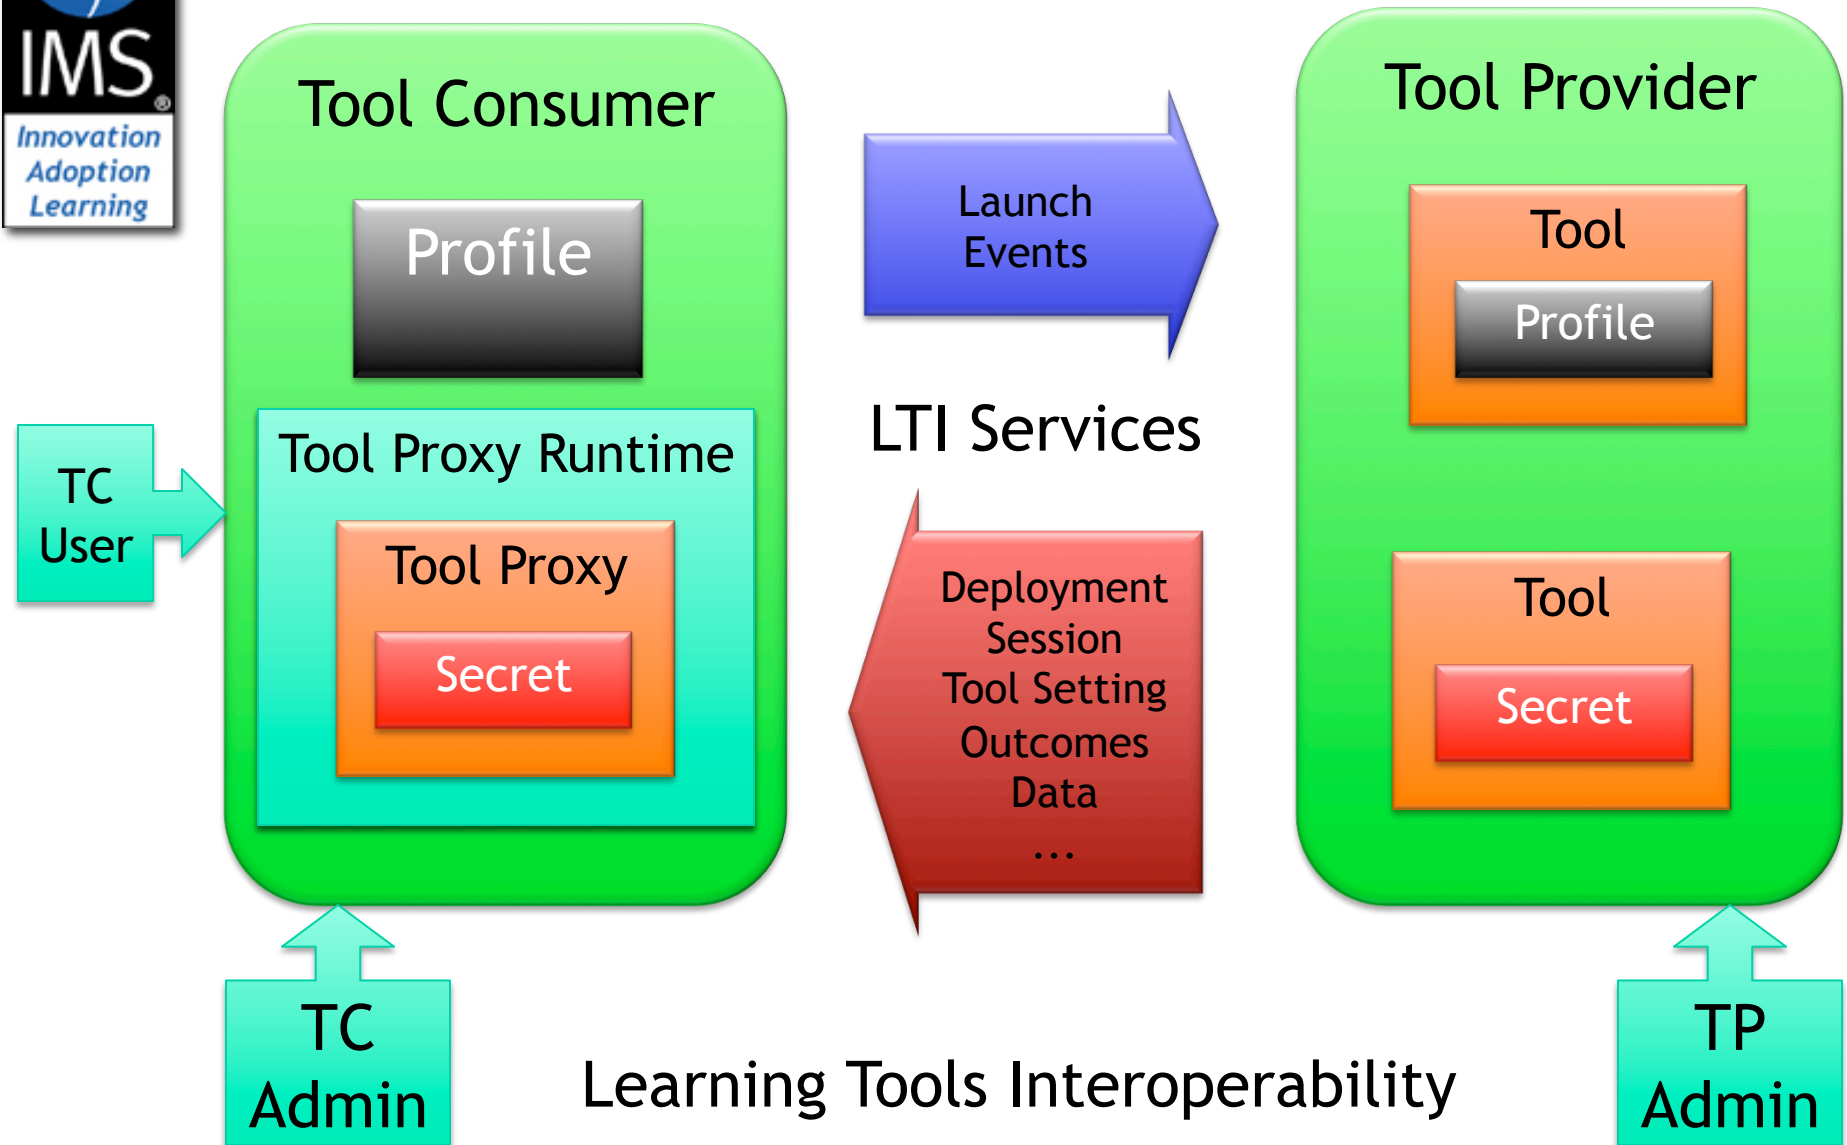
IMS®
Innovation
Adoption
Learning

Tool Consumer

Profile

Tool Proxy Runtime

Tool Proxy

Secret

TC
User

Launch
Events

LTI Services

Deployment
Session
Tool Setting
Outcomes
Data
...

Tool Provider

Tool

Profile

Tool

Secret

TC
Admin

Learning Tools Interoperability

TP
Admin